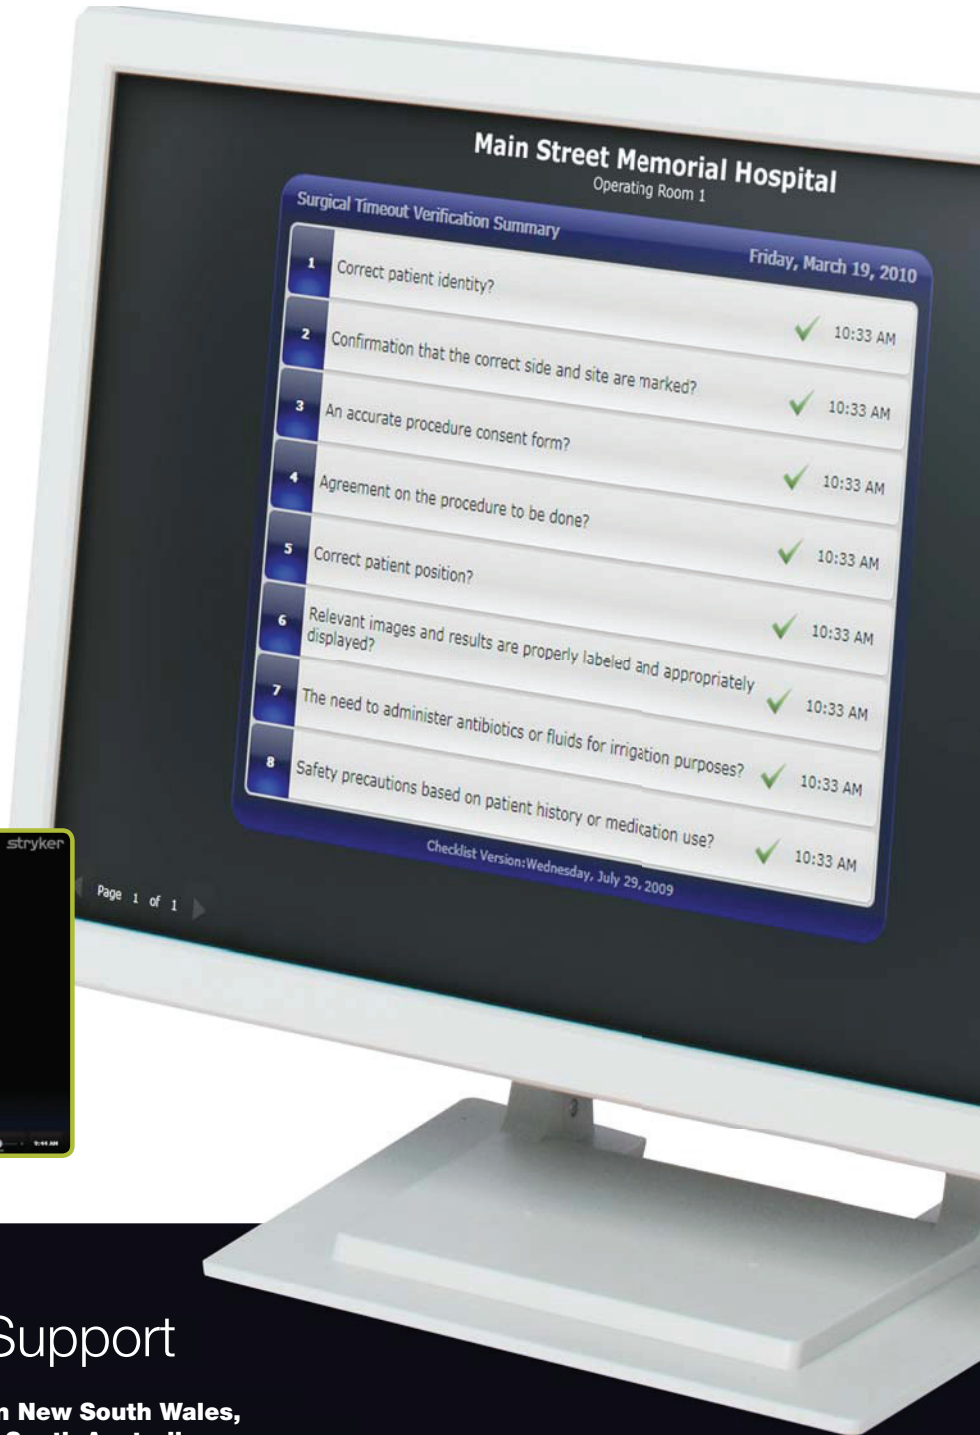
Main Street Memorial Hospital
Operating Room 1

Surgical Timeout Verification Summary

Friday, March 19, 2010

1 Correct patient identity? 10:33 AM

2 Confirmation that the correct side and site are marked? 10:33 AM

3 An accurate procedure consent form? 10:33 AM

4 Agreement on the procedure to be done? 10:33 AM

5 Correct patient position? 10:33 AM

6 Relevant images and results are properly labeled and appropriately displayed? 10:33 AM

7 The need to administer antibiotics or fluids for irrigation purposes? 10:33 AM

8 Safety precautions based on patient history or medication use? 10:33 AM

Checklist Version:Wednesday, July 29, 2009

Page 1 of 1

stryker

Support

n New South Wales,
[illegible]